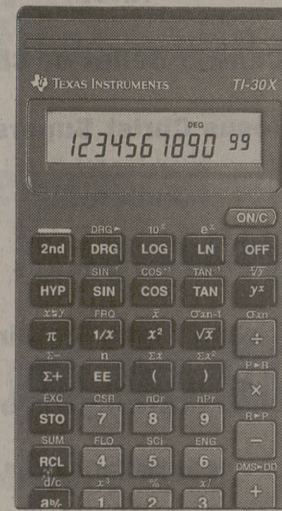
TEXAS INSTRUMENTS TI-30X

DEG
1234567890 99

ON/C

DRG► $10^x$ $e^x$
2nd DRG LOG LN OFF

$SIN^{-1}$ $COS^{-1}$ $TAN^{-1}$ $\sqrt[x]{y}$
HYP SIN COS TAN $y^x$

x⇆y FRQ $\bar{x}$ $\sigma xn\text{-}1$ $\sigma xn$
π 1/x $x^2$ $\sqrt{x}$ ÷

Σ- n Σx $\Sigma x^2$ P►R
Σ+ EE ( ) ×

EXC CSR nCr nPr R►P
STO 7 8 9 –

SUM FLO SCI ENG DMS►DD
RCL 4 5 6 +

d/c $x^3$ % $\sqrt[3]{x}$
$a^b/c$ 1 2 3